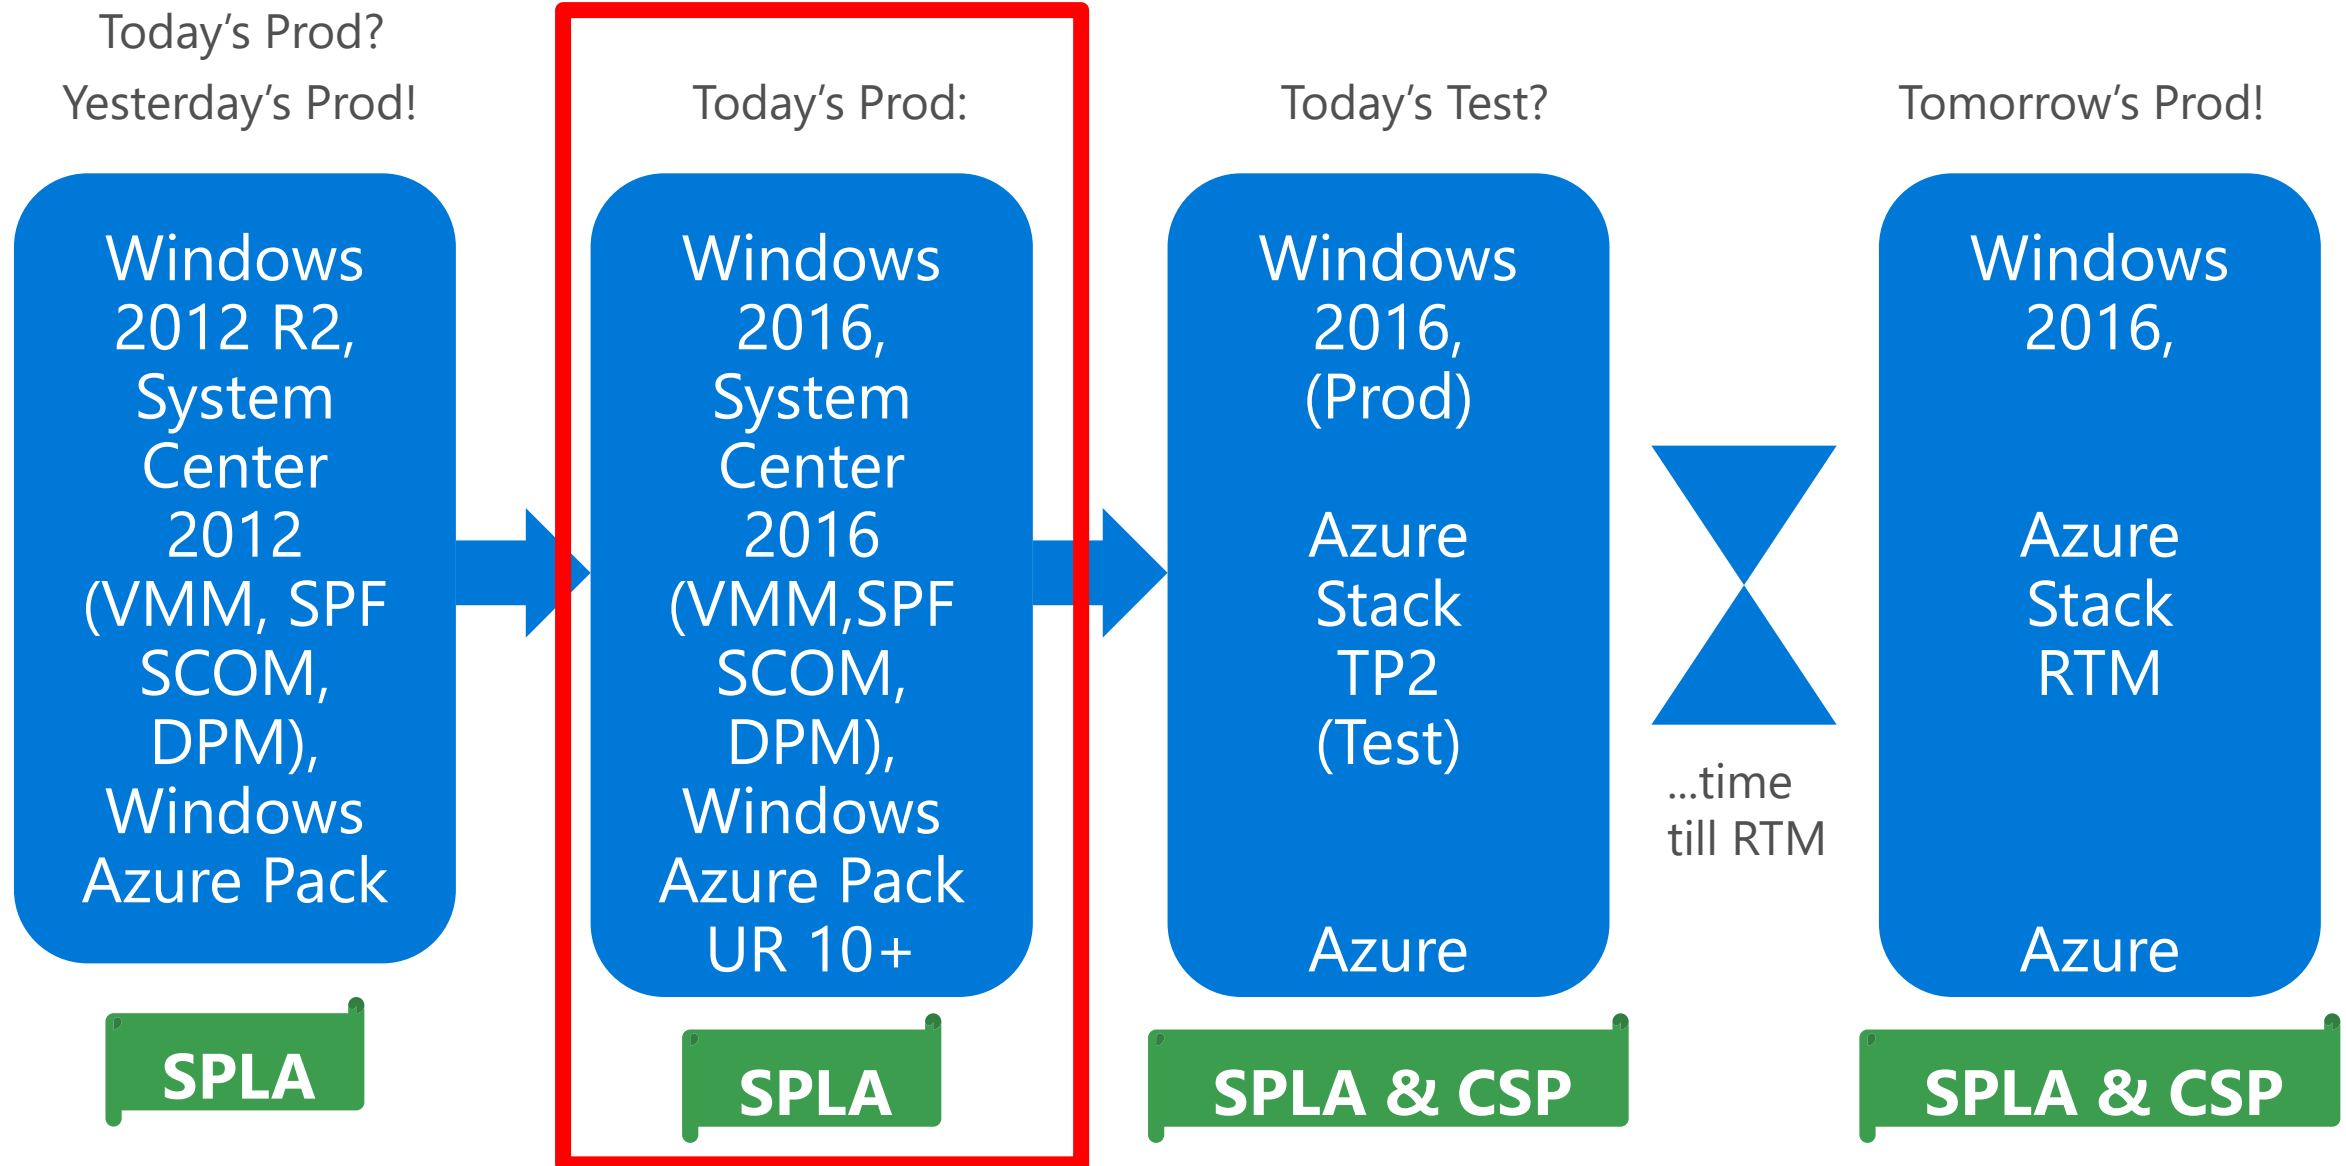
Today's Prod?
Yesterday's Prod!

Windows 2012 R2, System Center 2012 (VMM, SPF SCOM, DPM), Windows Azure Pack

SPLA

Today's Prod:

Windows 2016, System Center 2016 (VMM,SPF SCOM, DPM), Windows Azure Pack UR 10+

SPLA

Today's Test?

Windows 2016, (Prod)

Azure Stack TP2 (Test)

Azure

SPLA & CSP

...time till RTM

Tomorrow's Prod!

Windows 2016,

Azure Stack RTM

Azure

SPLA & CSP